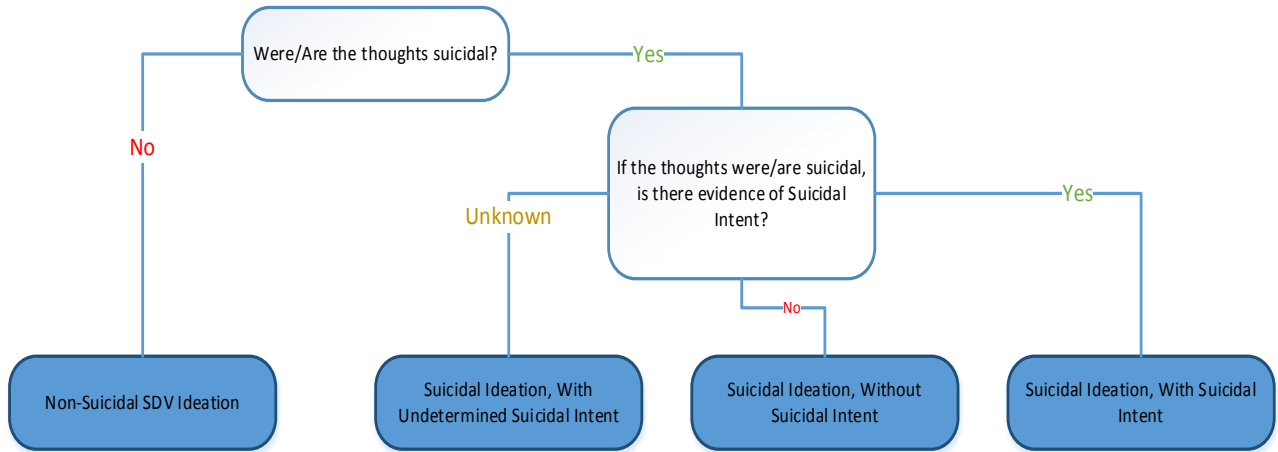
Were/Are the thoughts suicidal?

Yes

No

If the thoughts were/are suicidal, is there evidence of Suicidal Intent?

Unknown

Yes

No

Non-Suicidal SDV Ideation

Suicidal Ideation, With Undetermined Suicidal Intent

Suicidal Ideation, Without Suicidal Intent

Suicidal Ideation, With Suicidal Intent